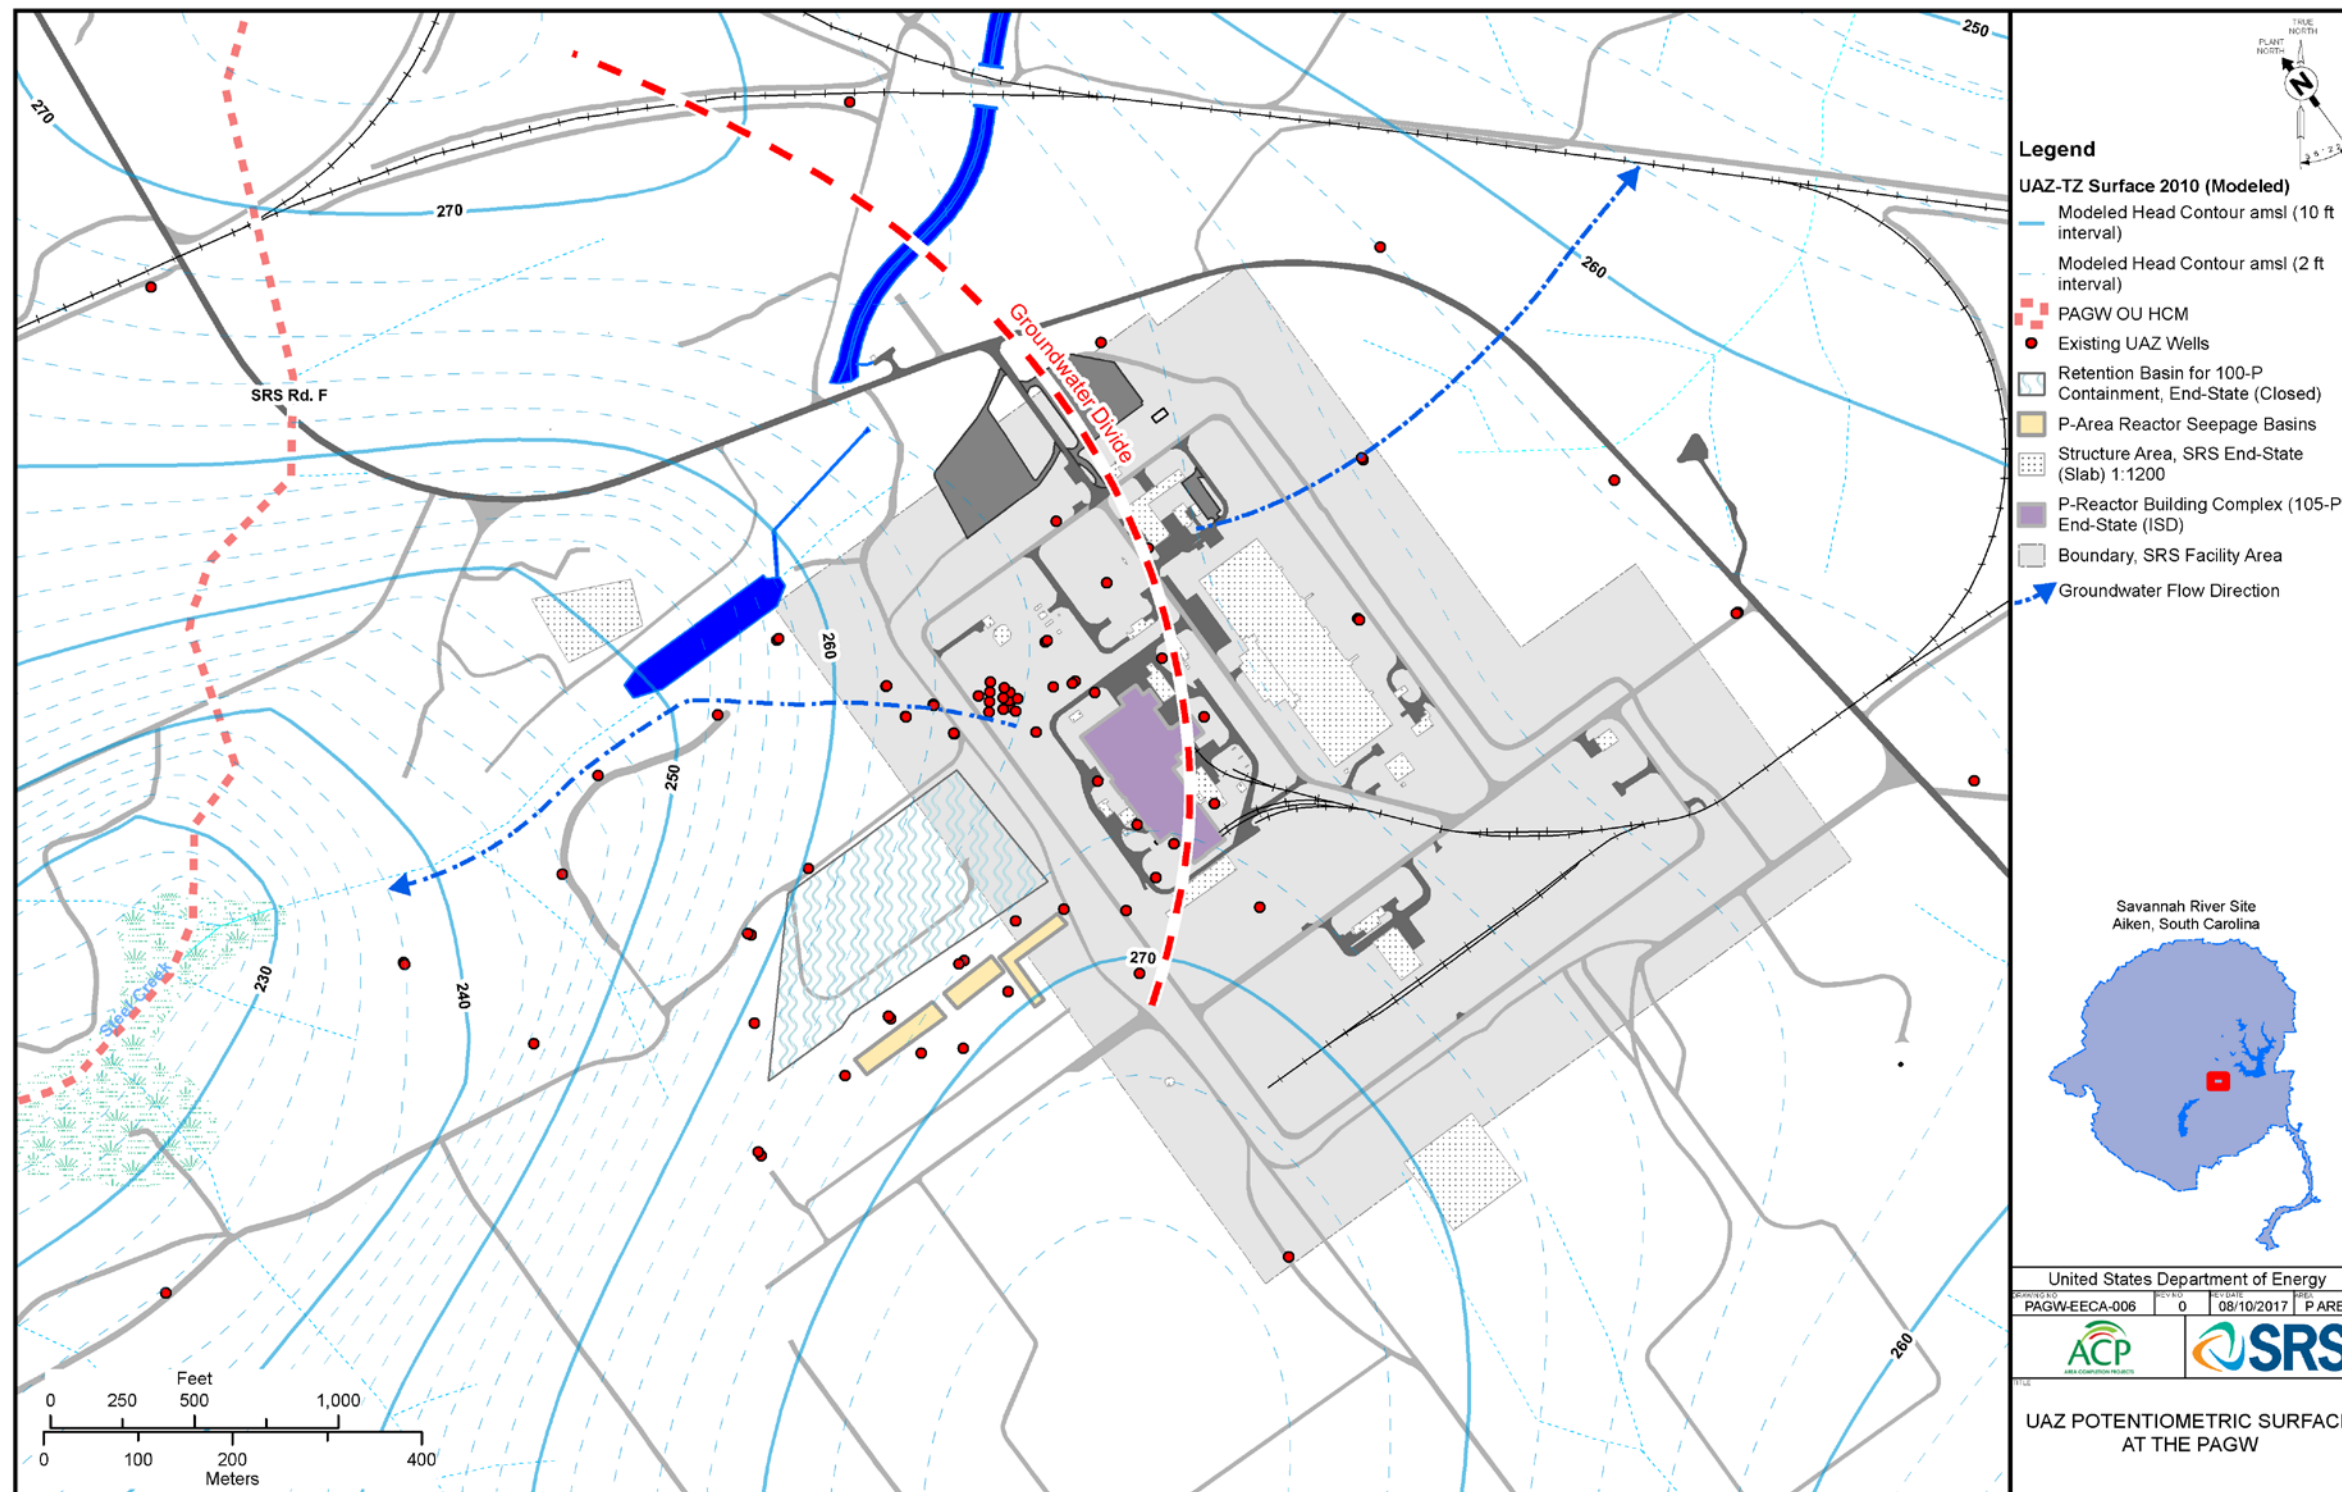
270
270
250
260
SRS Rd. F
Groundwater Divide
260
250
230
240
270
Steel Creek
260

TRUE NORTH
PLANT NORTH
N

Legend
UAZ-TZ Surface 2010 (Modeled)
Modeled Head Contour amsl (10 ft interval)
Modeled Head Contour amsl (2 ft interval)
PAGW OU HCM
Existing UAZ Wells
Retention Basin for 100-P Containment, End-State (Closed)
P-Area Reactor Seepage Basins
Structure Area, SRS End-State (Slab) 1:1200
P-Reactor Building Complex (105-P End-State (ISD)
Boundary, SRS Facility Area
Groundwater Flow Direction

Savannah River Site
Aiken, South Carolina

Feet
0 250 500 1,000
0 100 200 400
Meters

United States Department of Energy
PAGW-EECA-006 | 0 | 08/10/2017 | P ARE
ACP
SRS
UAZ POTENTIOMETRIC SURFAC
AT THE PAGW